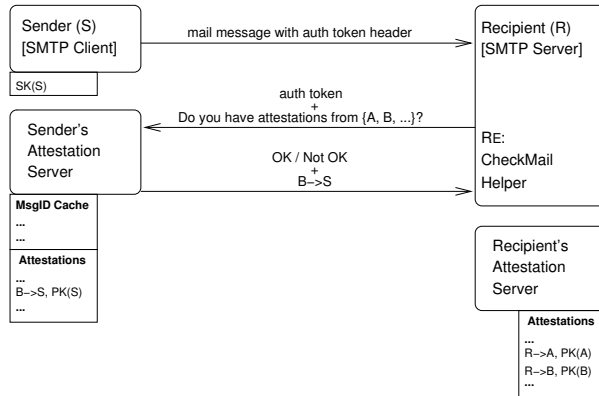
Sender (S)
[SMTP Client]

mail message with auth token header

Recipient (R)
[SMTP Server]

SK(S)

auth token
+
Do you have attestations from {A, B, ...}?

Sender's
Attestation
Server

OK / Not OK
+
B–>S

RE:
CheckMail
Helper

MsgID Cache
...
...

Attestations
...
B–>S, PK(S)
...

Recipient's
Attestation
Server

Attestations
...
R–>A, PK(A)
R–>B, PK(B)
...